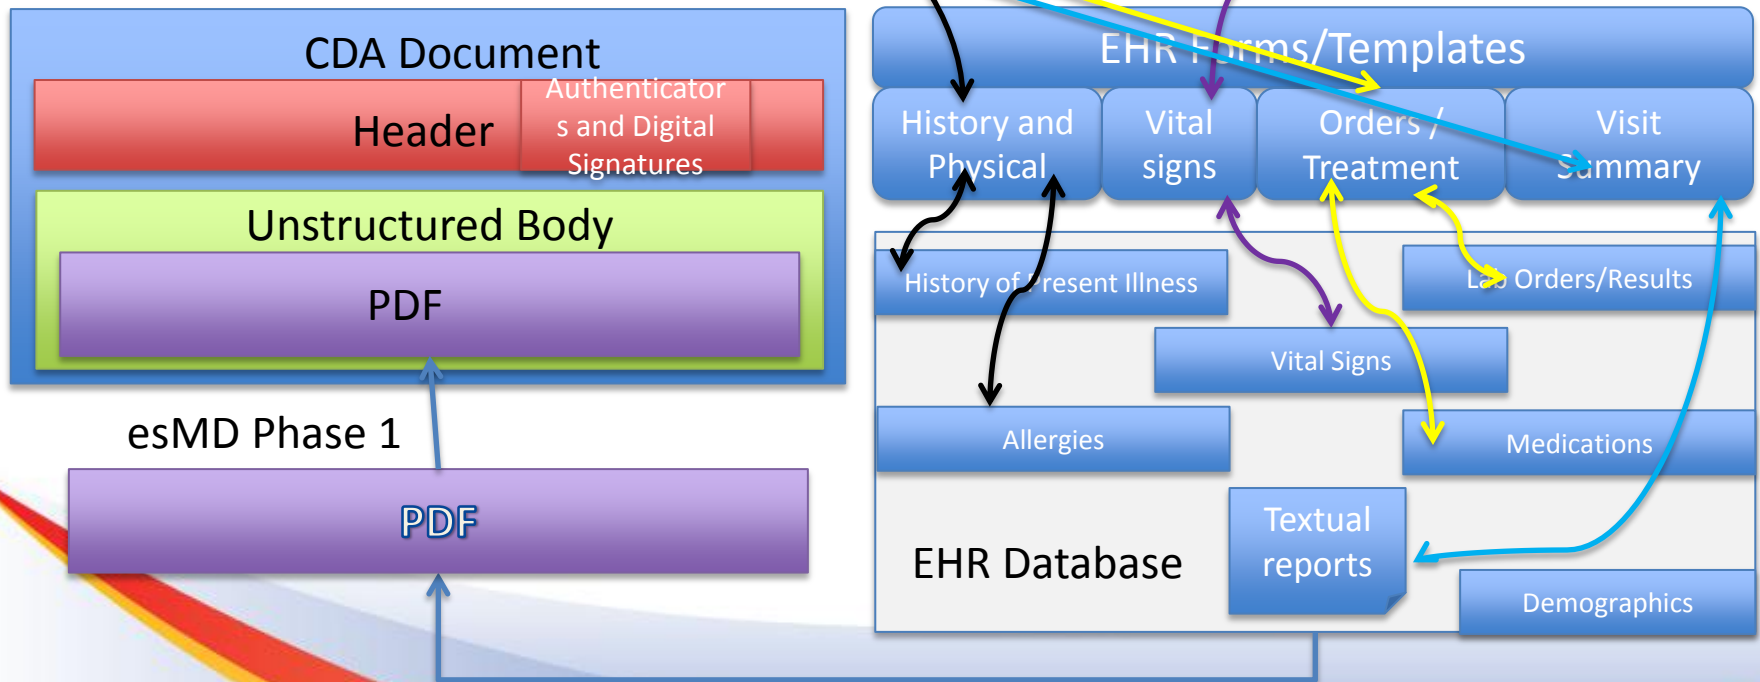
CDA Document

Header

Authenticators and Digital Signatures

Unstructured Body

PDF

esMD Phase 1

PDF

EHR Forms/Templates

History and Physical

Vital signs

Orders / Treatment

Visit Summary

History of Present Illness

Lab Orders/Results

Vital Signs

Allergies

Medications

EHR Database

Textual reports

Demographics